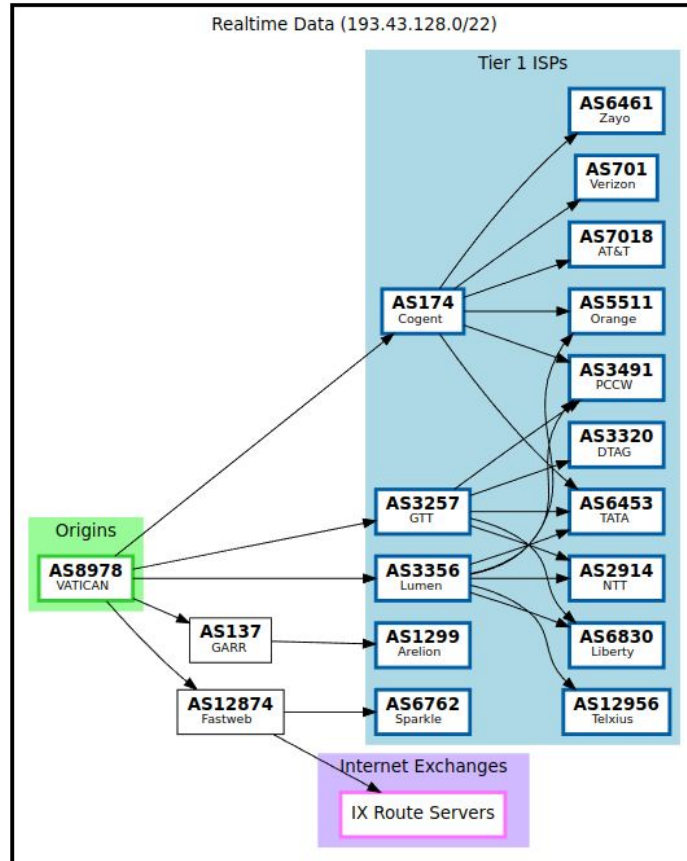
Realtime Data (193.43.128.0/22)

Tier 1 ISPs

AS6461
Zayo

AS701
Verizon

AS7018
AT&T

AS174
Cogent

AS5511
Orange

AS3491
PCCW

AS3320
DTAG

Origins

AS3257
GTT

AS6453
TATA

AS8978
VATICAN

AS3356
Lumen

AS2914
NTT

AS137
GARR

AS1299
Arelion

AS6830
Liberty

AS12874
Fastweb

AS6762
Sparkle

AS12956
Telxius

Internet Exchanges

IX Route Servers